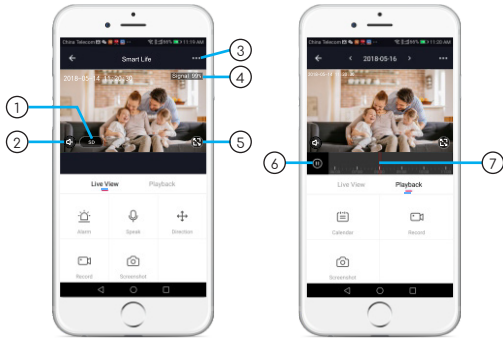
China Telecom 11:19 AM
Smart Life
2018-05-14 14:26:30
Signal: 99%
SD
Live View
Playback
Alarm
Speak
Direction
Record
Screenshot

China Telecom 11:20 AM
2018-05-16
2018-05-16
Live View
Playback
Calendar
Record
Screenshot

1
2
3
4
5
6
7